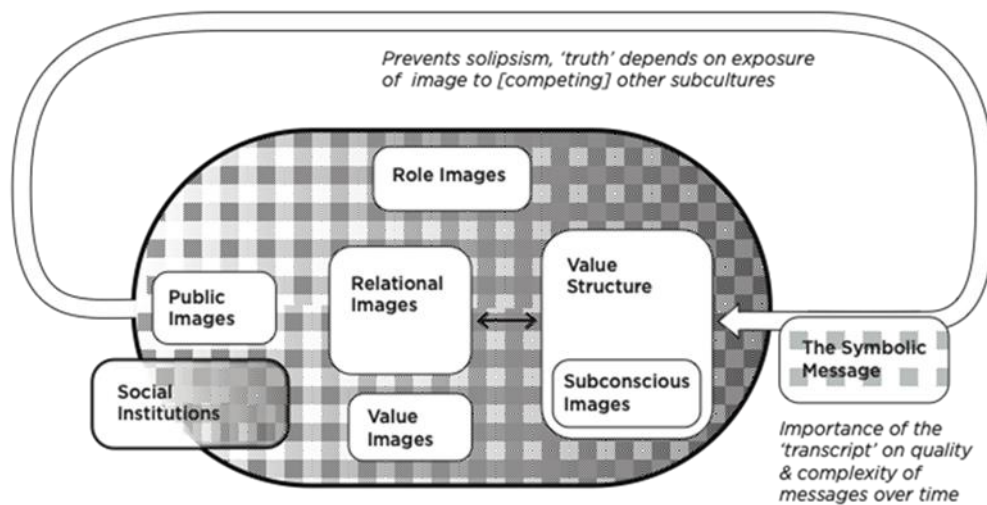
Prevents solipsism, 'truth' depends on exposure of image to [competing] other subcultures

Role Images

Public Images

Relational Images

Value Structure

Subconscious Images

Social Institutions

Value Images

The Symbolic Message

Importance of the 'transcript' on quality & complexity of messages over time